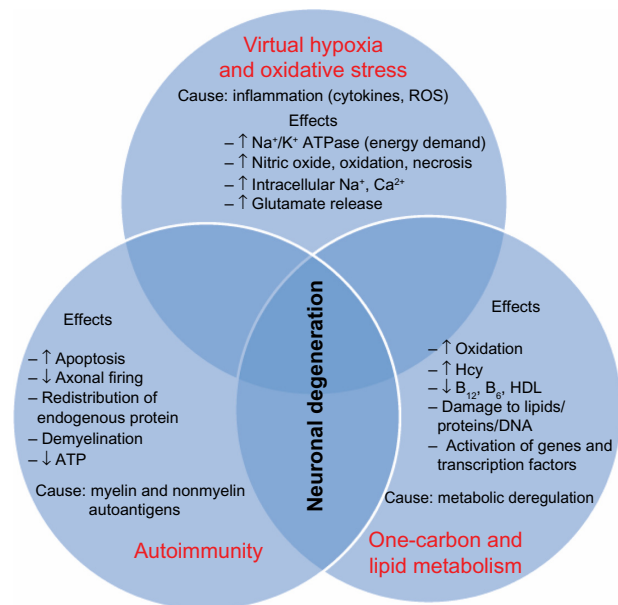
Virtual hypoxia and oxidative stress

Cause: inflammation (cytokines, ROS)

Effects
– ↑ $Na^+/K^+$ ATPase (energy demand)
– ↑ Nitric oxide, oxidation, necrosis
– ↑ Intracellular $Na^+$, $Ca^{2+}$
– ↑ Glutamate release

Effects
– ↑ Apoptosis
– ↓ Axonal firing
– Redistribution of endogenous protein
– Demyelination
– ↓ ATP

Cause: myelin and nonmyelin autoantigens

Autoimmunity

Neuronal degeneration

Effects
– ↑ Oxidation
– ↑ Hcy
– ↓ $B_{12}$, $B_6$, HDL
– Damage to lipids/ proteins/DNA
– Activation of genes and transcription factors

Cause: metabolic deregulation

One-carbon and lipid metabolism